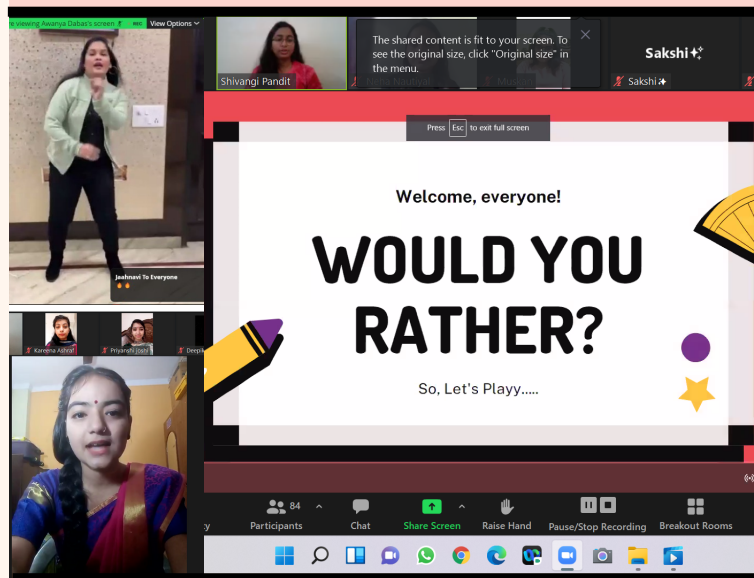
re viewing Awanya Dabas's screen View Options

Jeahnavi To Everyone

Kareena Ashraf
Priyanshi Joshi
Deep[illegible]

Shivangi Pandit

The shared content is fit to your screen. To see the original size, click "Original size" in the menu.

Sakshi✨
Sakshi✨

Press Esc to exit full screen

Welcome, everyone!

WOULD YOU RATHER?

So, Let's Playy.....

84 Participants
Chat
Share Screen
Raise Hand
Pause/Stop Recording
Breakout Rooms